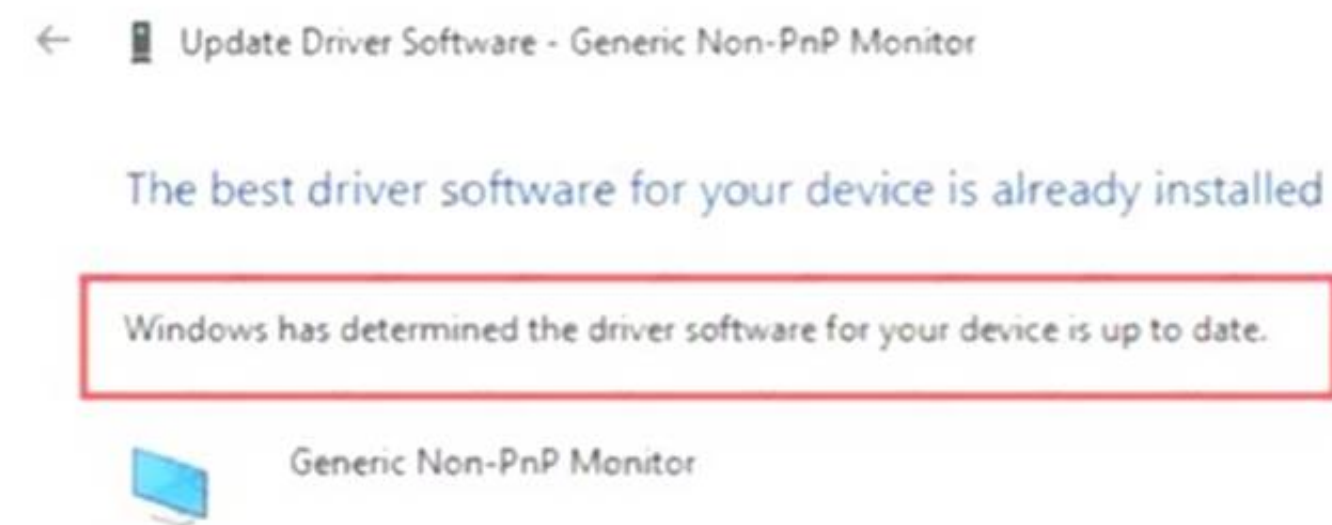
←  Update Driver Software - Generic Non-PnP Monitor

The best driver software for your device is already installed

Windows has determined the driver software for your device is up to date.

Generic Non-PnP Monitor